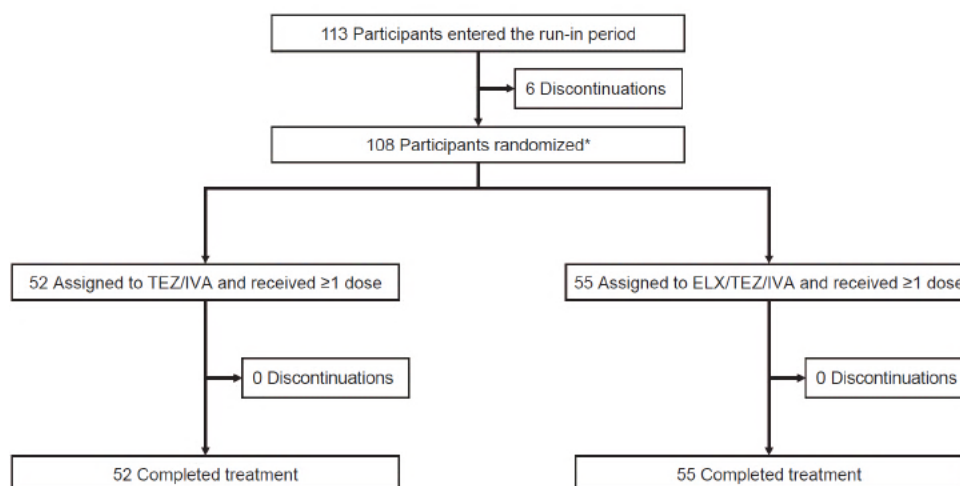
113 Participants entered the run-in period

6 Discontinuations

108 Participants randomized*

52 Assigned to TEZ/IVA and received ≥1 dose

55 Assigned to ELX/TEZ/IVA and received ≥1 dose

0 Discontinuations

0 Discontinuations

52 Completed treatment

55 Completed treatment